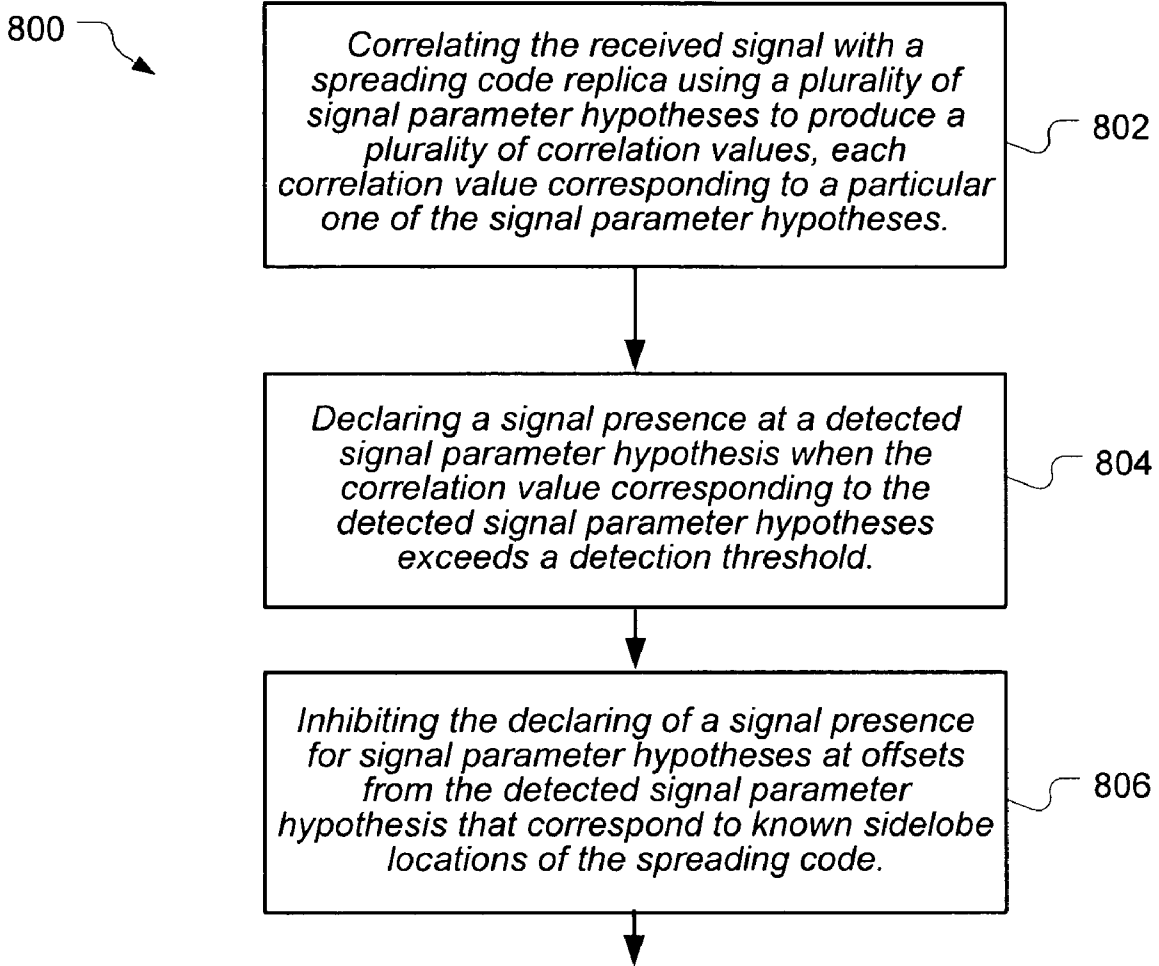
800

Correlating the received signal with a spreading code replica using a plurality of signal parameter hypotheses to produce a plurality of correlation values, each correlation value corresponding to a particular one of the signal parameter hypotheses.

802

Declaring a signal presence at a detected signal parameter hypothesis when the correlation value corresponding to the detected signal parameter hypotheses exceeds a detection threshold.

804

Inhibiting the declaring of a signal presence for signal parameter hypotheses at offsets from the detected signal parameter hypothesis that correspond to known sidelobe locations of the spreading code.

806